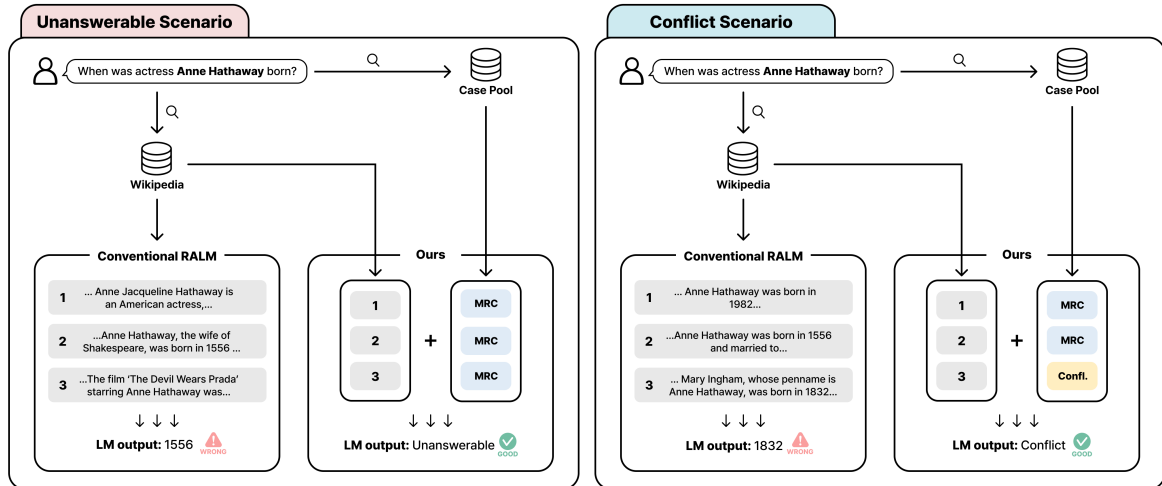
Unanswerable Scenario

When was actress **Anne Hathaway** born?

Case Pool

Wikipedia

Conventional RALM

1 ... Anne Jacqueline Hathaway is an American actress,...

2 ...Anne Hathaway, the wife of Shakespeare, was born in 1556 ...

3 ...The film 'The Devil Wears Prada' starring Anne Hathaway was...

↓ ↓ ↓

**LM output:** 1556 WRONG

Ours

1
2
3

+

MRC
MRC
MRC

↓ ↓ ↓

**LM output:** Unanswerable GOOD

Conflict Scenario

When was actress **Anne Hathaway** born?

Case Pool

Wikipedia

Conventional RALM

1 ... Anne Hathaway was born in 1982...

2 ...Anne Hathaway was born in 1556 and married to...

3 ... Mary Ingham, whose penname is Anne Hathaway, was born in 1832...

↓ ↓ ↓

**LM output:** 1832 WRONG

Ours

1
2
3

+

MRC
MRC
Confl.

↓ ↓ ↓

**LM output:** Conflict GOOD